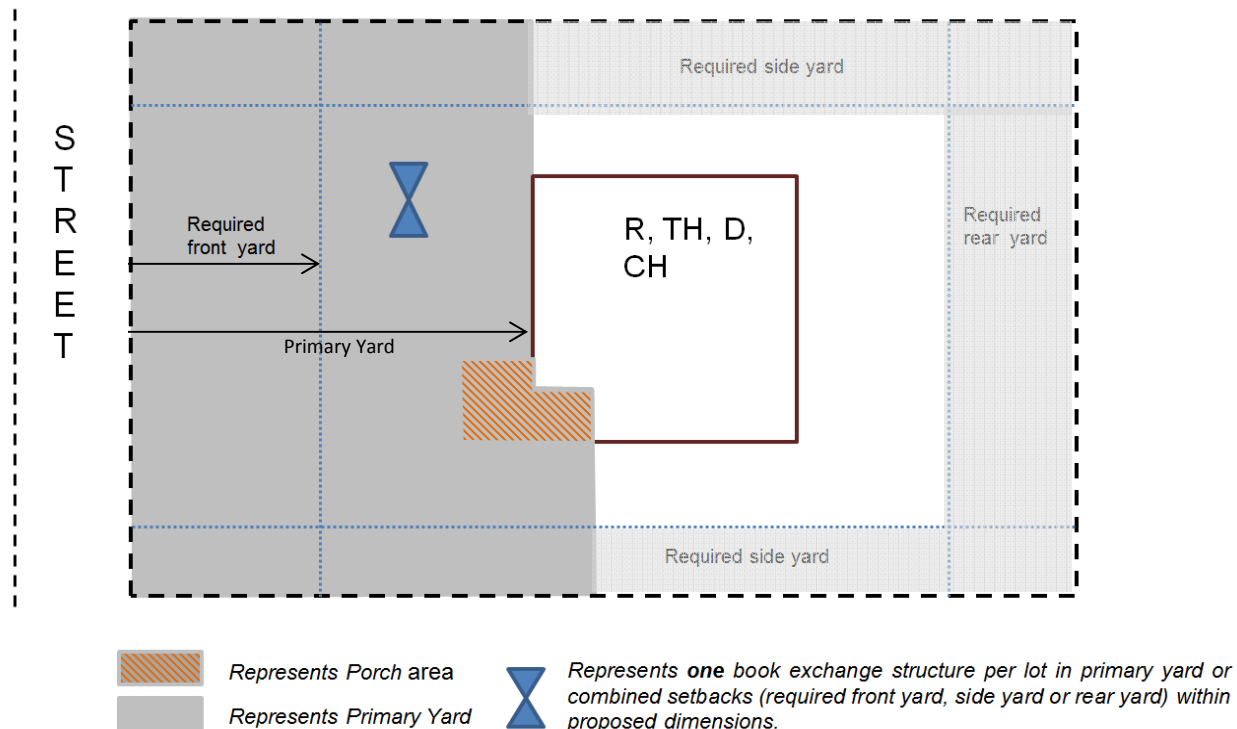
S
T
R
E
E
T

Required side yard

Required front yard

Primary Yard

R, TH, D, CH

Required rear yard

Required side yard

Represents Porch area

Represents Primary Yard

Represents **one** book exchange structure per lot in primary yard or combined setbacks (required front yard, side yard or rear yard) within proposed dimensions.